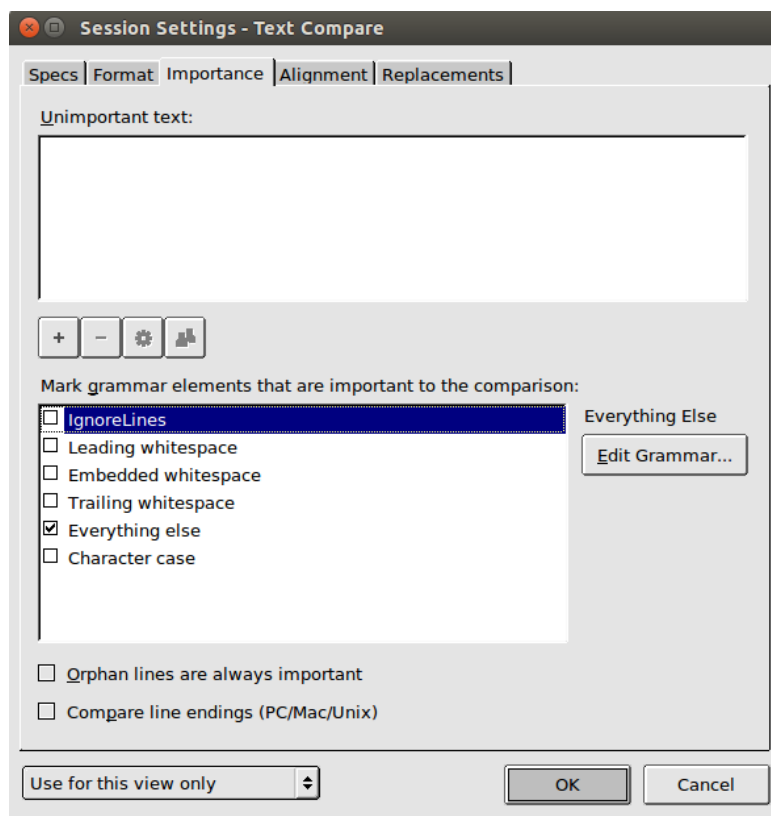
Session Settings - Text Compare

Specs | Format | Importance | Alignment | Replacements

Unimportant text:

+ −

Mark grammar elements that are important to the comparison:

☐ IgnoreLines
☐ Leading whitespace
☐ Embedded whitespace
☐ Trailing whitespace
☑ Everything else
☐ Character case

Everything Else

Edit Grammar...

☐ Orphan lines are always important

☐ Compare line endings (PC/Mac/Unix)

Use for this view only

OK

Cancel